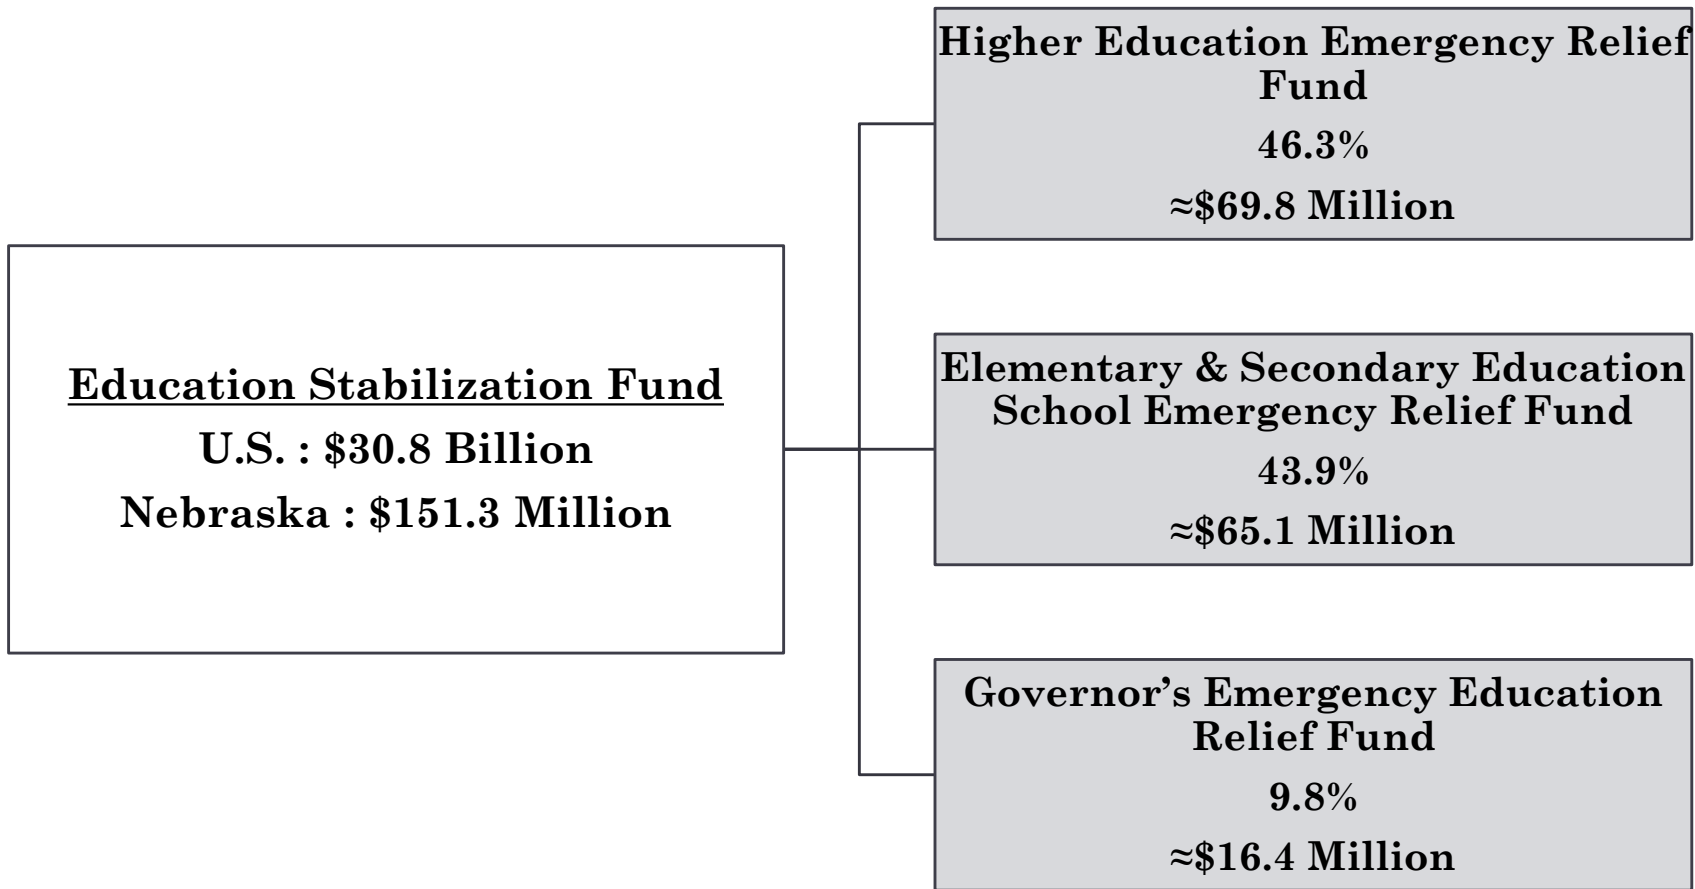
Education Stabilization Fund
U.S. : \$30.8 Billion
Nebraska : \$151.3 Million

Higher Education Emergency Relief Fund
46.3%
≈\$69.8 Million

Elementary & Secondary Education School Emergency Relief Fund
43.9%
≈\$65.1 Million

Governor's Emergency Education Relief Fund
9.8%
≈\$16.4 Million